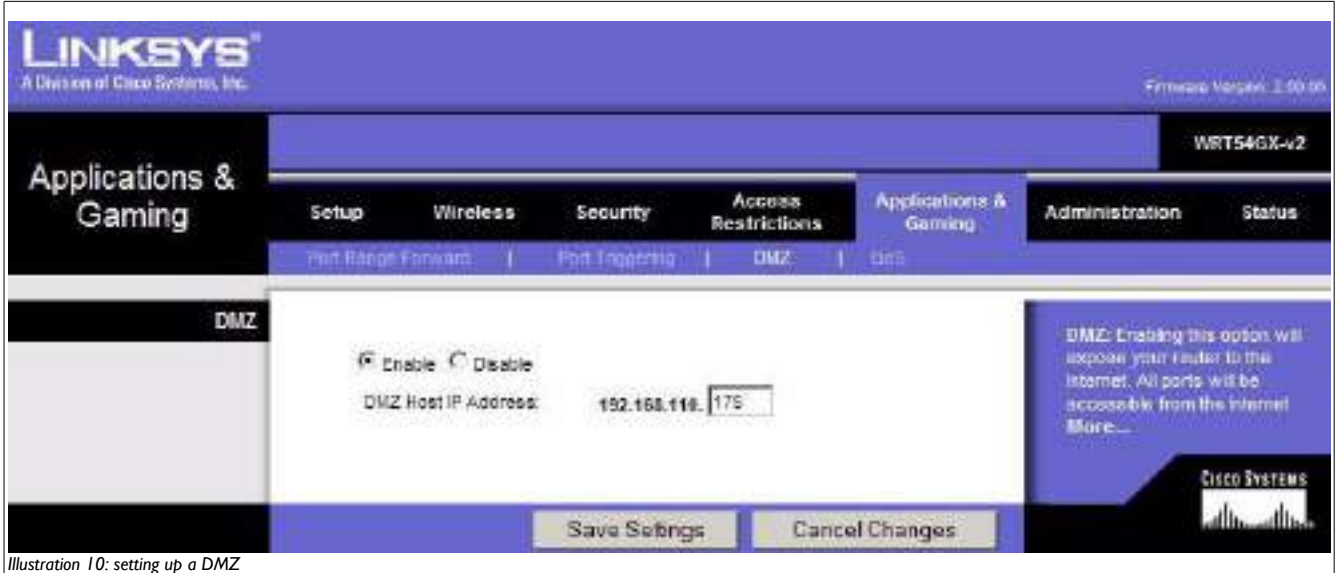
LINKSYS®
A Division of Cisco Systems, Inc.

Firmware Version: 2.00.00

WRT54GX-v2

Applications & Gaming

Setup | Wireless | Security | Access Restrictions | Applications & Gaming | Administration | Status

Port Range Forward | Port Triggering | DMZ | QoS

DMZ

Enable Disable

DMZ Host IP Address: 192.168.116. 175

DMZ: Enabling this option will expose your router to the Internet. All ports will be accessible from the Internet More...

Cisco Systems

Save Settings

Cancel Changes

Illustration 10: setting up a DMZ